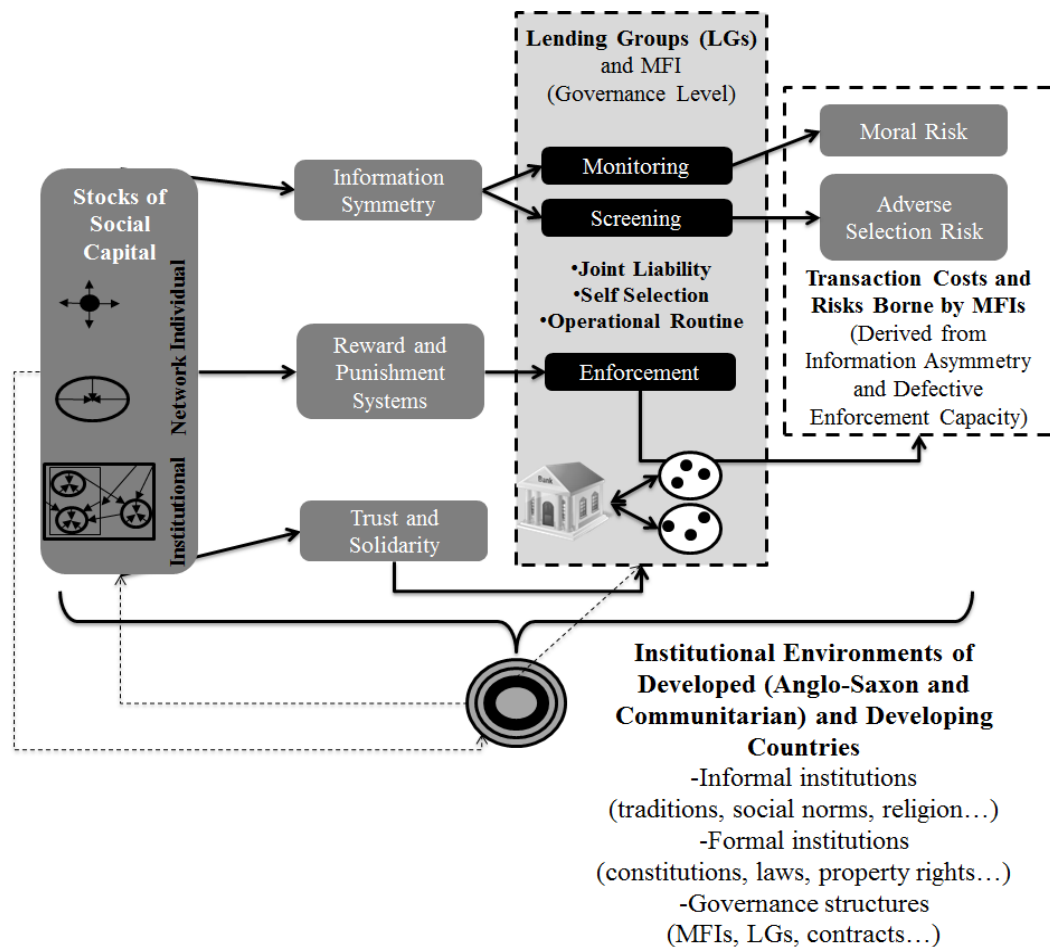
Lending Groups (LGs) and MFI (Governance Level)

Stocks of Social Capital

Individual

Network

Institutional

Information Symmetry

Monitoring

Screening

Moral Risk

Adverse Selection Risk

•Joint Liability
•Self Selection
•Operational Routine

Transaction Costs and Risks Borne by MFIs
(Derived from Information Asymmetry and Defective Enforcement Capacity)

Reward and Punishment Systems

Enforcement

Bank

Trust and Solidarity

Institutional Environments of Developed (Anglo-Saxon and Communitarian) and Developing Countries
-Informal institutions
(traditions, social norms, religion…)
-Formal institutions
(constitutions, laws, property rights…)
-Governance structures
(MFIs, LGs, contracts…)